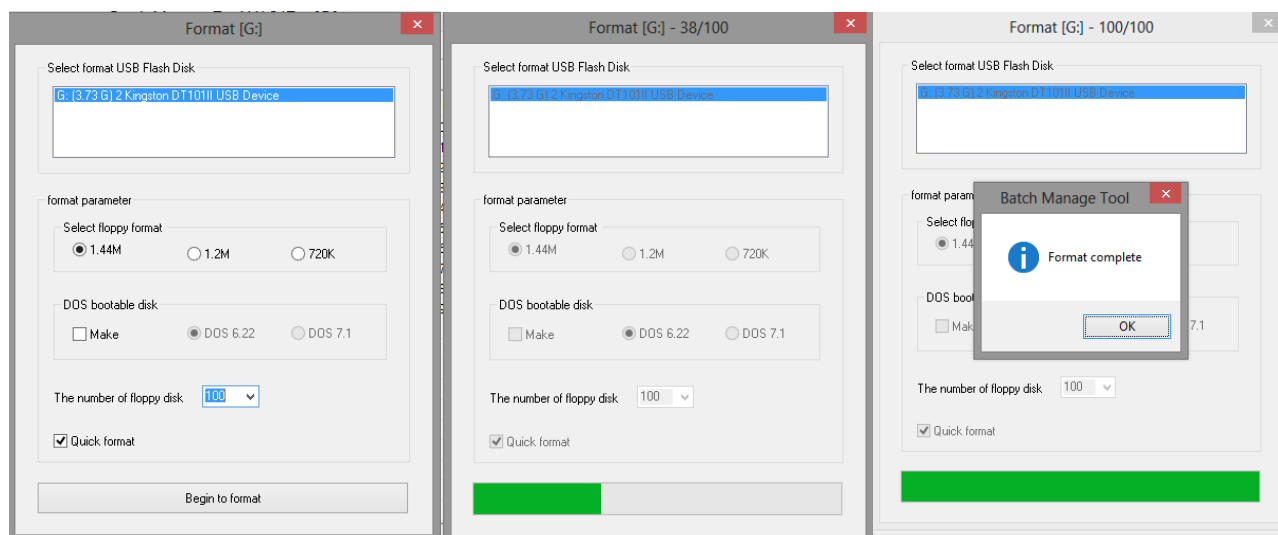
Format [G:]

Select format USB Flash Disk

G: [3.73 G] 2 Kingston DT101II USB Device

format parameter

Select floppy format

1.44M

1.2M

720K

DOS bootable disk

Make

DOS 6.22

DOS 7.1

The number of floppy disk 100

Quick format

Begin to format

Format [G:] - 38/100

Select format USB Flash Disk

G: [3.73 G] 2 Kingston DT101II USB Device

format parameter

Select floppy format

1.44M

1.2M

720K

DOS bootable disk

Make

DOS 6.22

DOS 7.1

The number of floppy disk 100

Quick format

Format [G:] - 100/100

Select format USB Flash Disk

G: [3.73 G] 2 Kingston DT101II USB Device

format param

Select flop

1.44

DOS boot

Mak

7.1

Batch Manage Tool

Format complete

OK

The number of floppy disk 100

Quick format